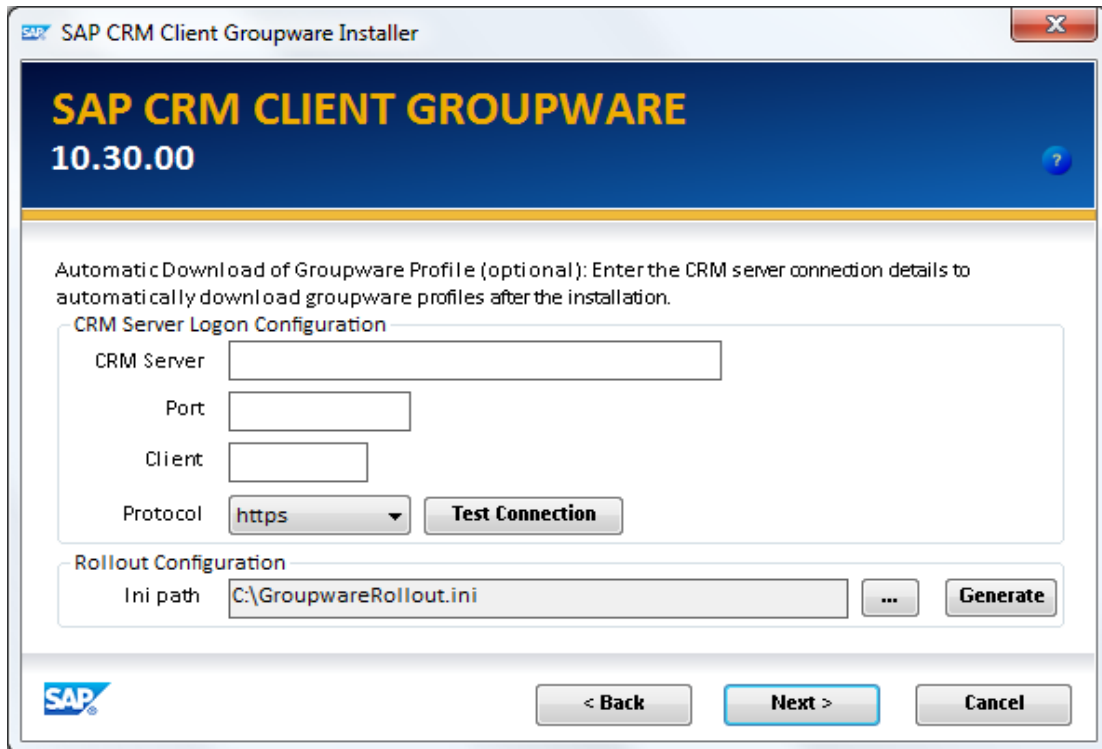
SAP CRM Client Groupware Installer

SAP CRM CLIENT GROUPWARE
10.30.00

?

Automatic Download of Groupware Profile (optional): Enter the CRM server connection details to automatically download groupware profiles after the installation.

CRM Server Logon Configuration

CRM Server

Port

Client

Protocol https

Test Connection

Rollout Configuration

Ini path C:\GroupwareRollout.ini

...

Generate

SAP

< Back

Next >

Cancel